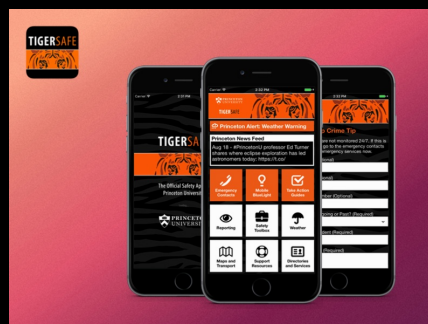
TIGERSAFE

TIGERSAFE
The Official Safety App
Princeton University
PRINCETON UNIVERSITY

TIGERSAFE
Princeton Alert: Weather Warning
Princeton News Feed
Aug 18 - #PrincetonU professor Ed Turner shares where eclipse exploration has led astronomers today: https://t.co/
Emergency Contacts
Mobile BlueLight
Take Action Guides
Reporting
Safety Toolbox
Weather
Maps and Transport
Support Resources
Directories and Services

Crime Tip
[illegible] not monitored 24/7. If this is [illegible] go to the emergency contacts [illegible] emergency services now.
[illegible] (Optional)
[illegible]going or Past? (Required)
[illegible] (Required)